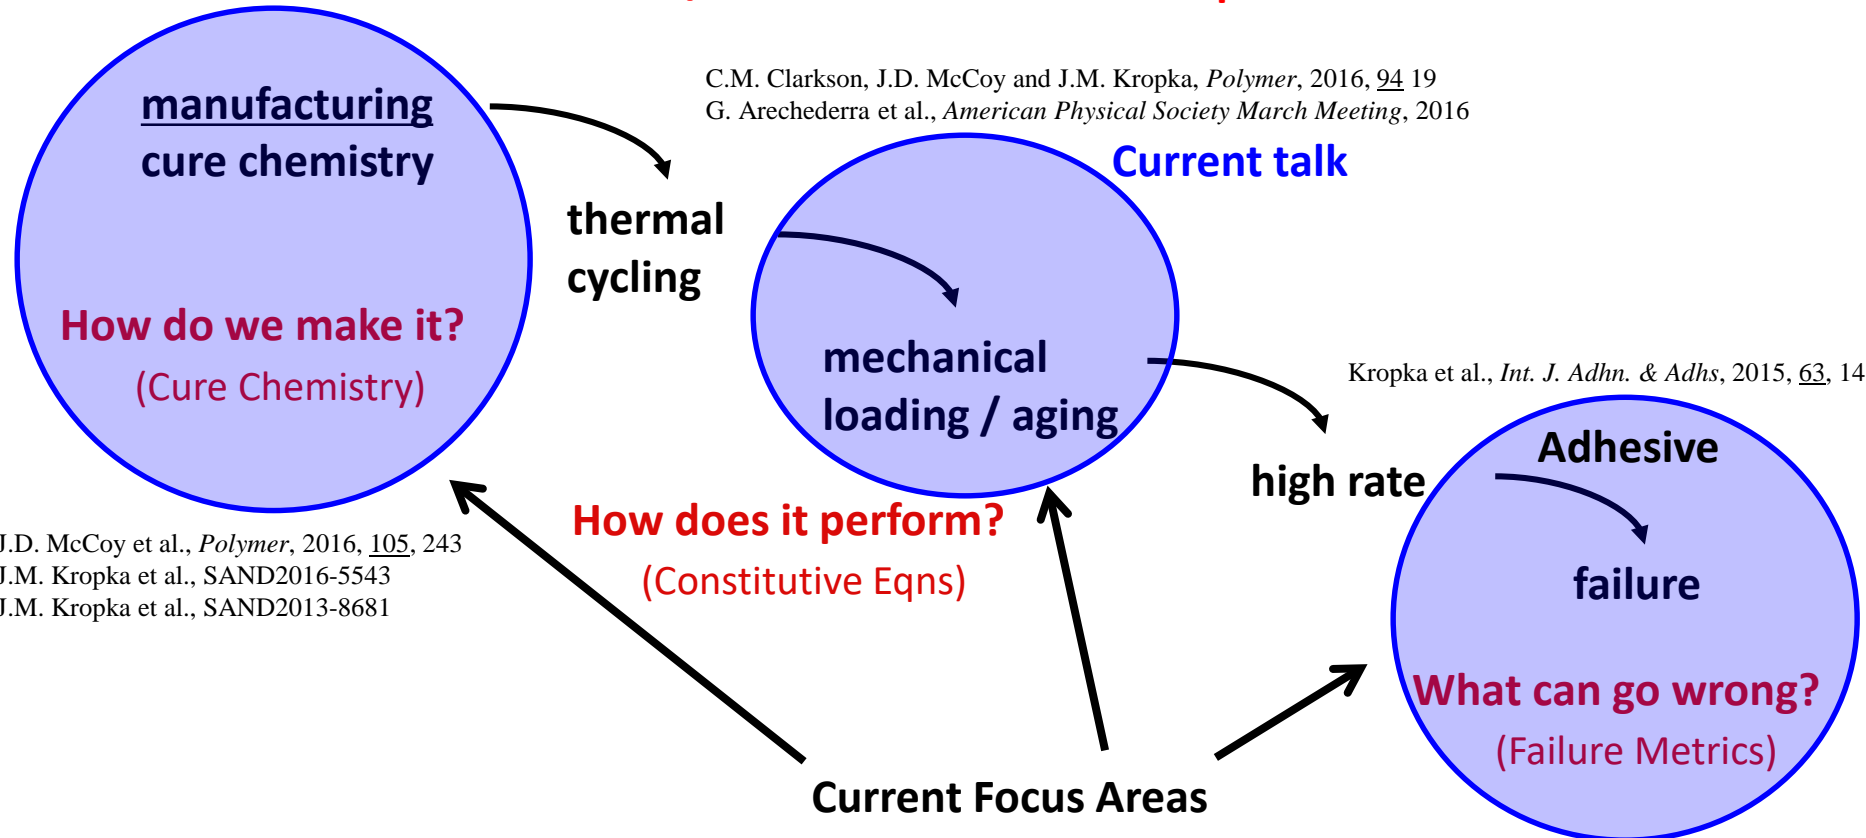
manufacturing
cure chemistry

How do we make it?
(Cure Chemistry)

thermal cycling

C.M. Clarkson, J.D. McCoy and J.M. Kropka, *Polymer*, 2016, 94 19
G. Arechederra et al., *American Physical Society March Meeting*, 2016

Current talk

mechanical loading / aging

Kropka et al., *Int. J. Adhn. & Adhs*, 2015, 63, 14

high rate

Adhesive
failure

What can go wrong?
(Failure Metrics)

J.D. McCoy et al., *Polymer*, 2016, 105, 243
J.M. Kropka et al., SAND2016-5543
J.M. Kropka et al., SAND2013-8681

How does it perform?
(Constitutive Eqns)

Current Focus Areas